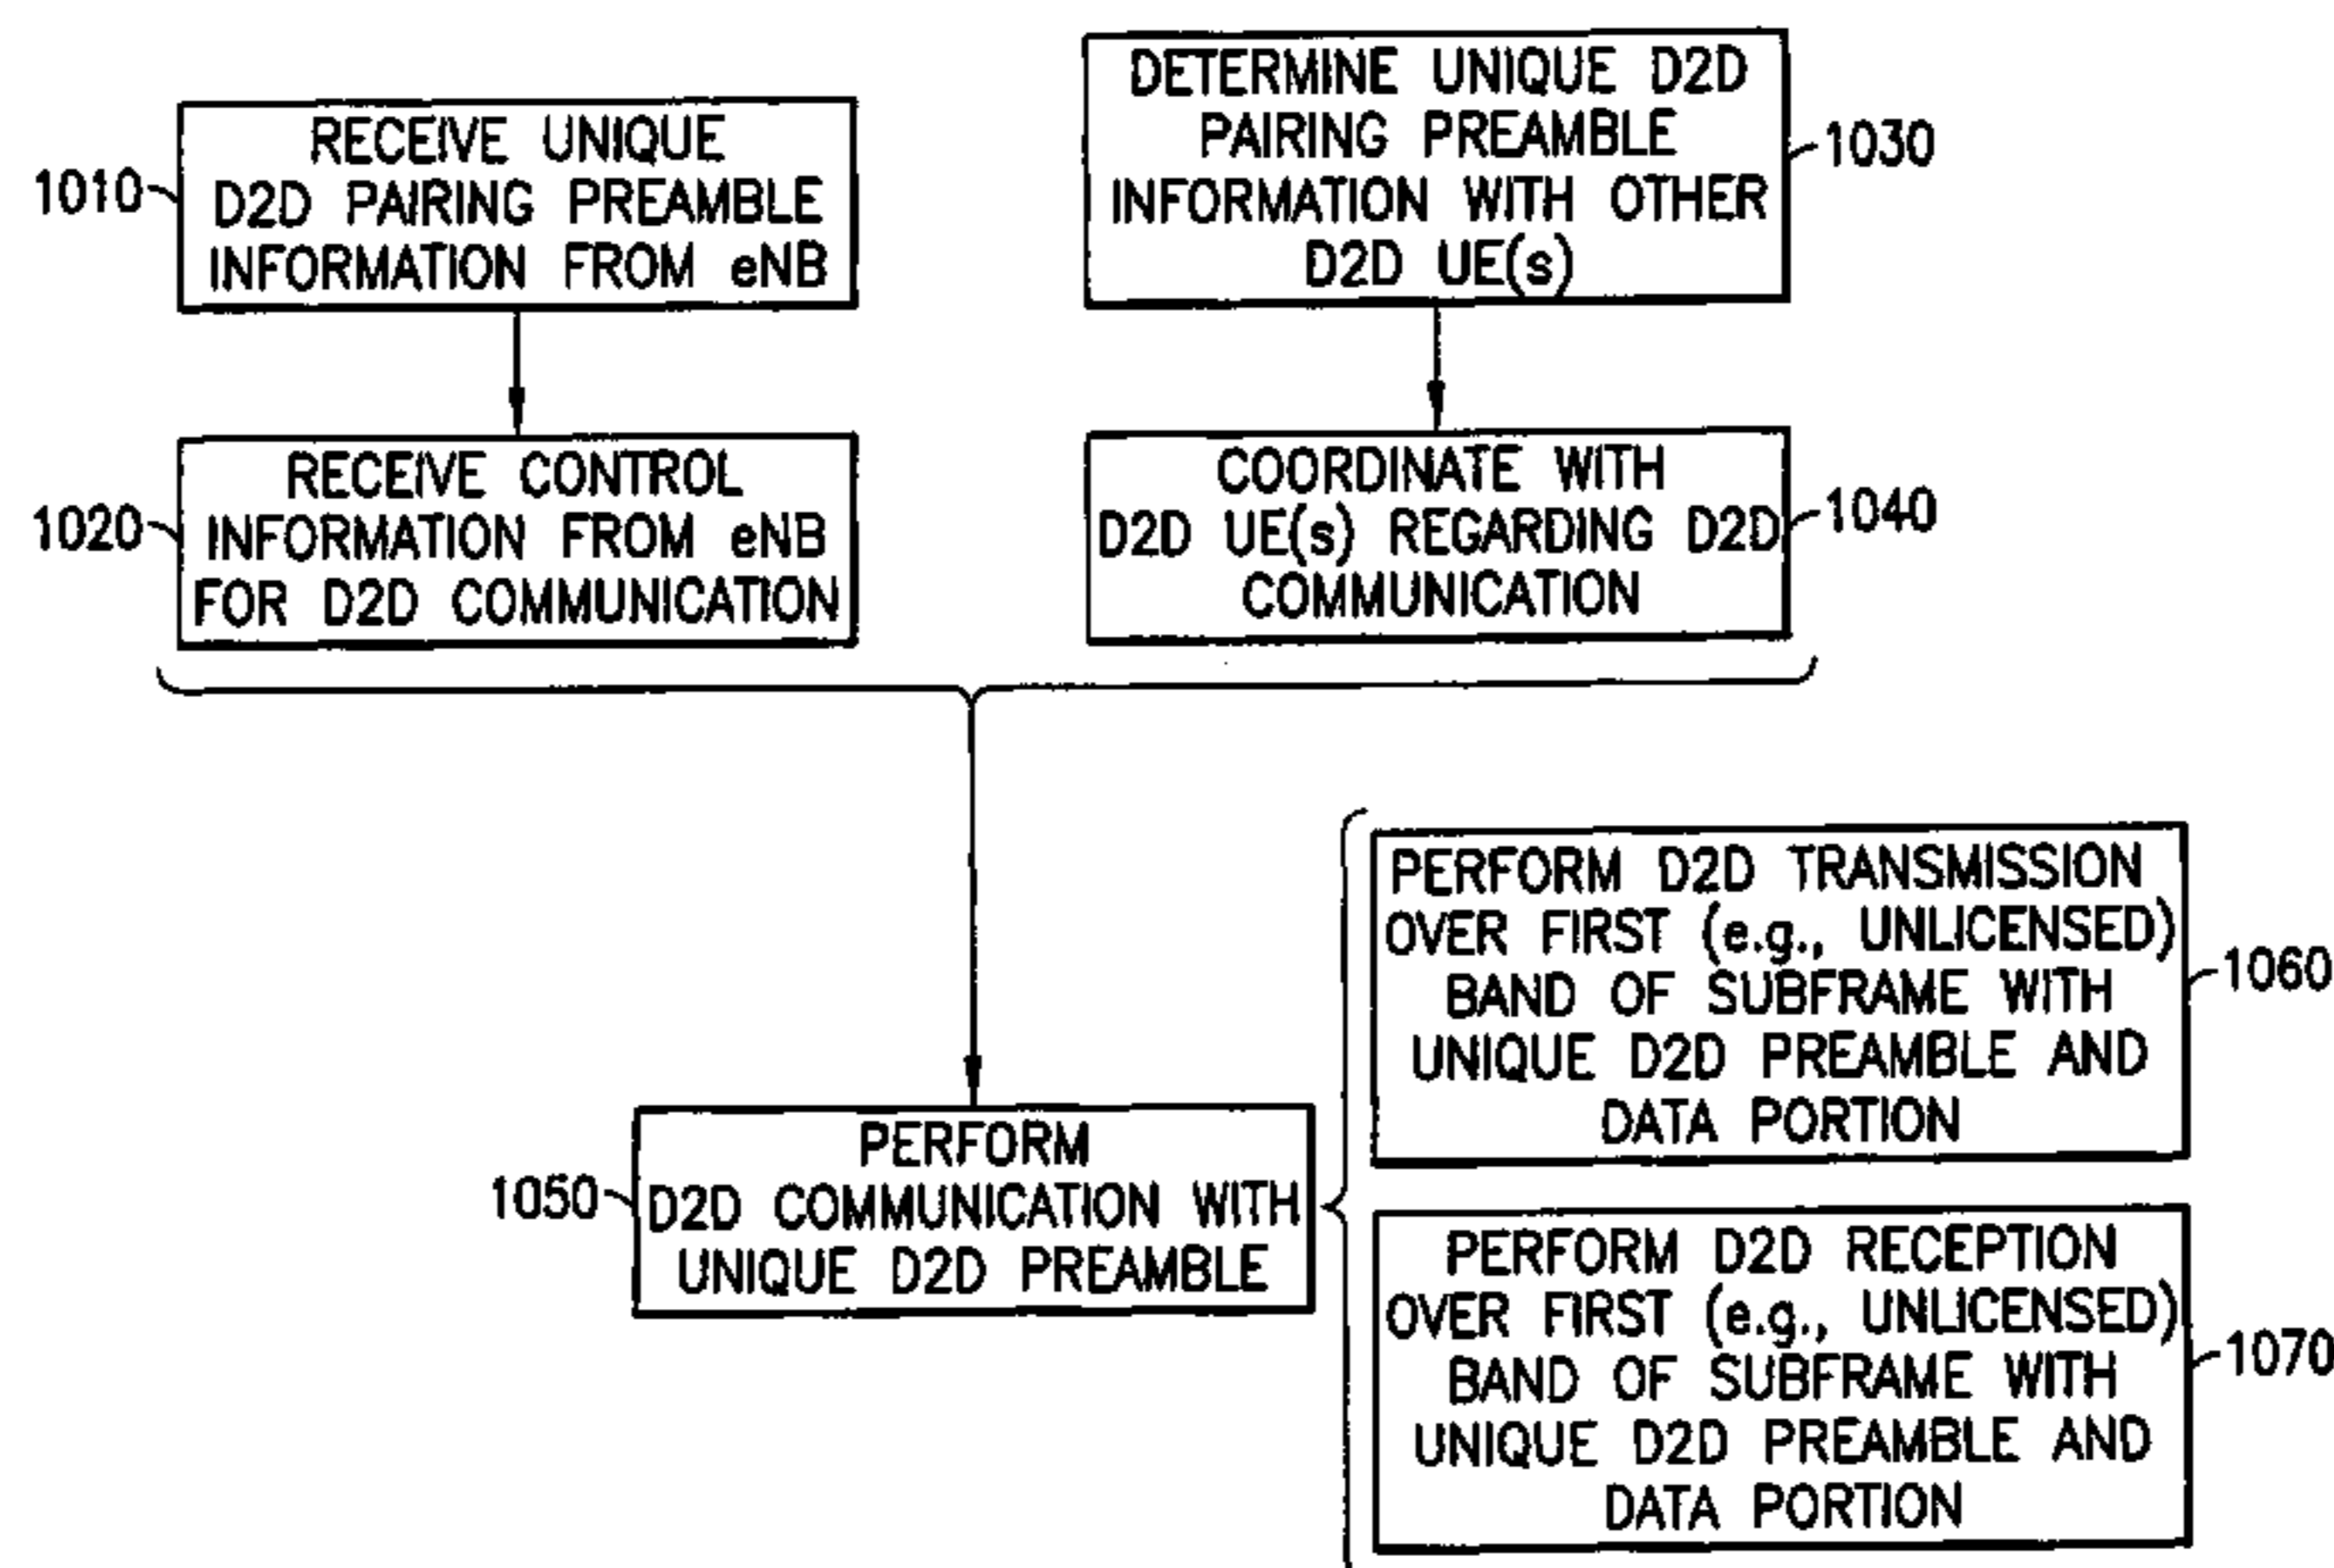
1010
RECEIVE UNIQUE D2D PAIRING PREAMBLE INFORMATION FROM eNB

DETERMINE UNIQUE D2D PAIRING PREAMBLE INFORMATION WITH OTHER D2D UE(s)
1030

1020
RECEIVE CONTROL INFORMATION FROM eNB FOR D2D COMMUNICATION

COORDINATE WITH D2D UE(s) REGARDING D2D COMMUNICATION
1040

1050
PERFORM D2D COMMUNICATION WITH UNIQUE D2D PREAMBLE

PERFORM D2D TRANSMISSION OVER FIRST (e.g., UNLICENSED) BAND OF SUBFRAME WITH UNIQUE D2D PREAMBLE AND DATA PORTION
1060

PERFORM D2D RECEPTION OVER FIRST (e.g., UNLICENSED) BAND OF SUBFRAME WITH UNIQUE D2D PREAMBLE AND DATA PORTION
1070